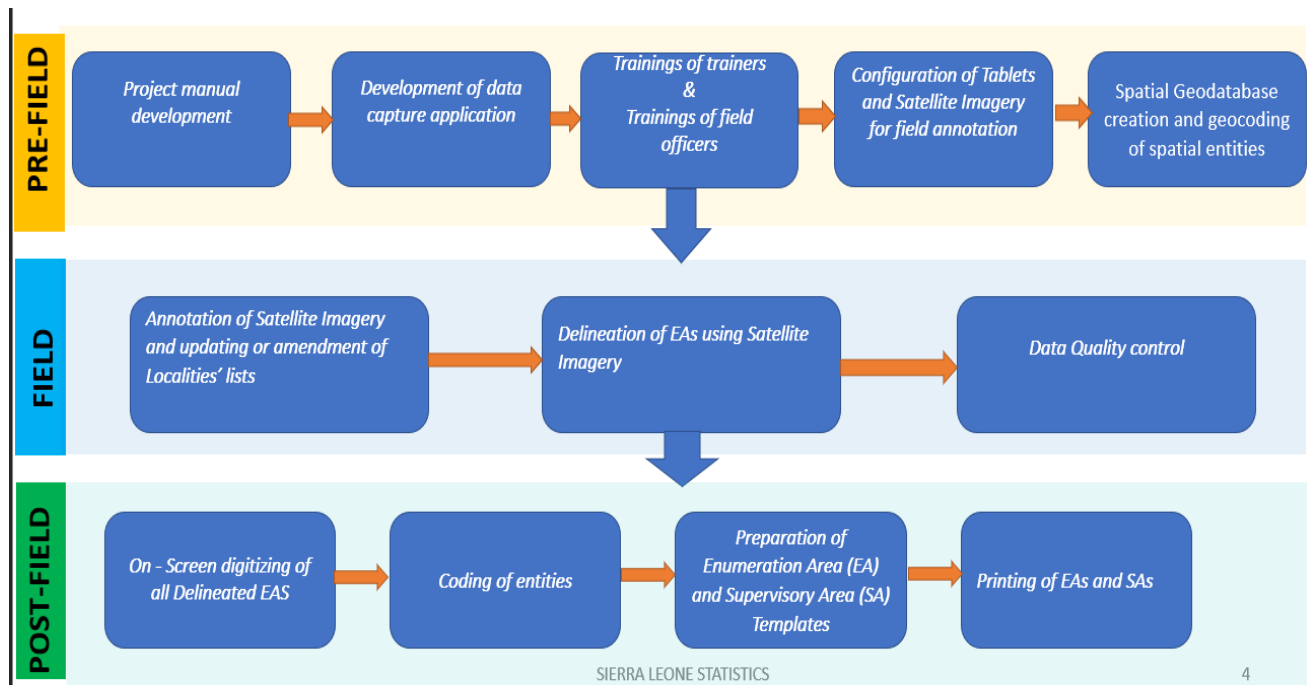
PRE-FIELD

Project manual development

Development of data capture application

Trainings of trainers & Trainings of field officers

Configuration of Tablets and Satellite Imagery for field annotation

Spatial Geodatabase creation and geocoding of spatial entities

FIELD

Annotation of Satellite Imagery and updating or amendment of Localities' lists

Delineation of EAs using Satellite Imagery

Data Quality control

POST-FIELD

On - Screen digitizing of all Delineated EAS

Coding of entities

Preparation of Enumeration Area (EA) and Supervisory Area (SA) Templates

Printing of EAs and SAs

SIERRA LEONE STATISTICS

4